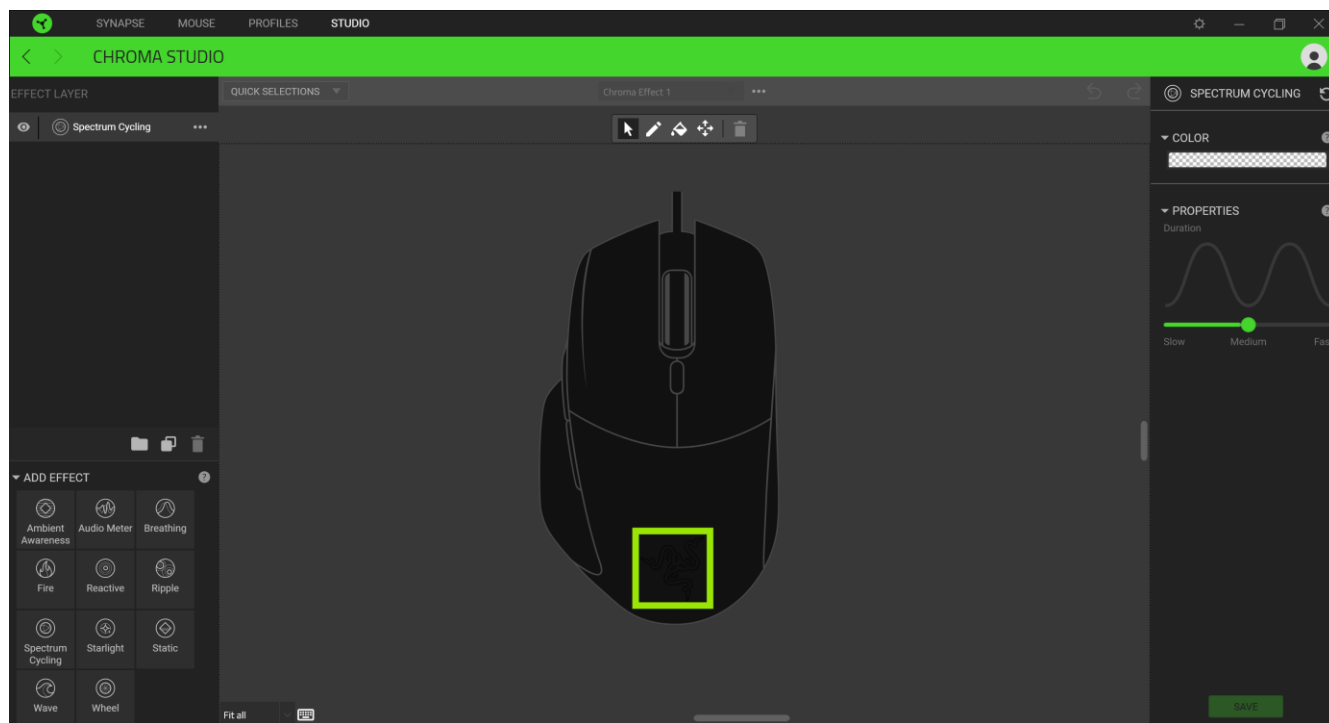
SYNAPSE MOUSE PROFILES STUDIO

CHROMA STUDIO

EFFECT LAYER

Spectrum Cycling

QUICK SELECTIONS

Chroma Effect 1

SPECTRUM CYCLING

COLOR

PROPERTIES

Duration

Slow Medium Fas

ADD EFFECT

Ambient Awareness
Audio Meter
Breathing
Fire
Reactive
Ripple
Spectrum Cycling
Starlight
Static
Wave
Wheel

Fit all

SAVE